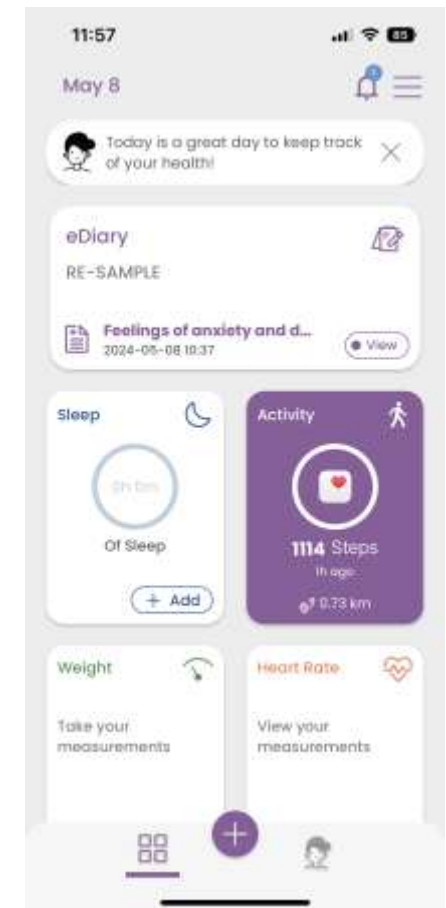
11:57

May 8

1

Today is a great day to keep track of your health!

eDiary

RE-SAMPLE

Feelings of anxiety and d...
2024-05-08 10:37

View

Sleep

0h 0m

Of Sleep

+ Add

Activity

1114 Steps
1h ago

0.73 km

Weight

Take your measurements

Heart Rate

View your measurements